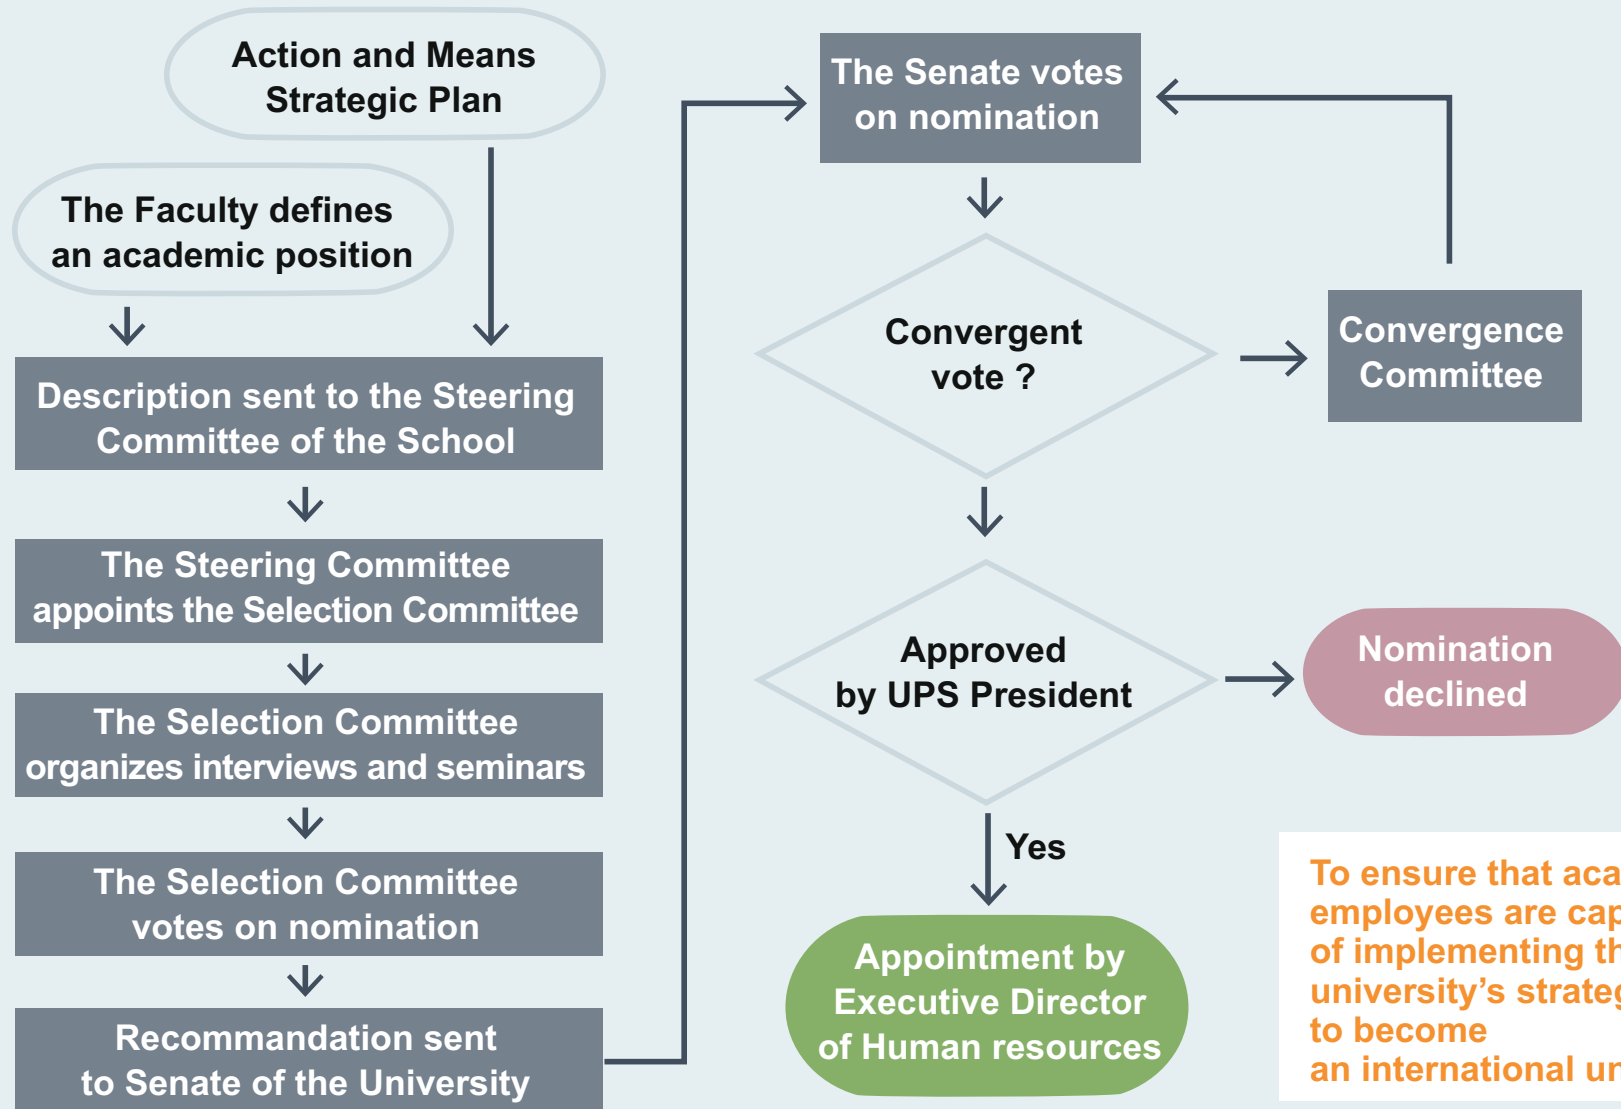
Action and Means Strategic Plan

The Faculty defines an academic position

Description sent to the Steering Committee of the School

The Steering Committee appoints the Selection Committee

The Selection Committee organizes interviews and seminars

The Selection Committee votes on nomination

Recommandation sent to Senate of the University

The Senate votes on nomination

Convergent vote ?

Convergence Committee

Approved by UPS President

Nomination declined

Yes

Appointment by Executive Director of Human resources

To ensure that aca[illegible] employees are cap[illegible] of implementing th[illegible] university's strateg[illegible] to become an international ur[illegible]